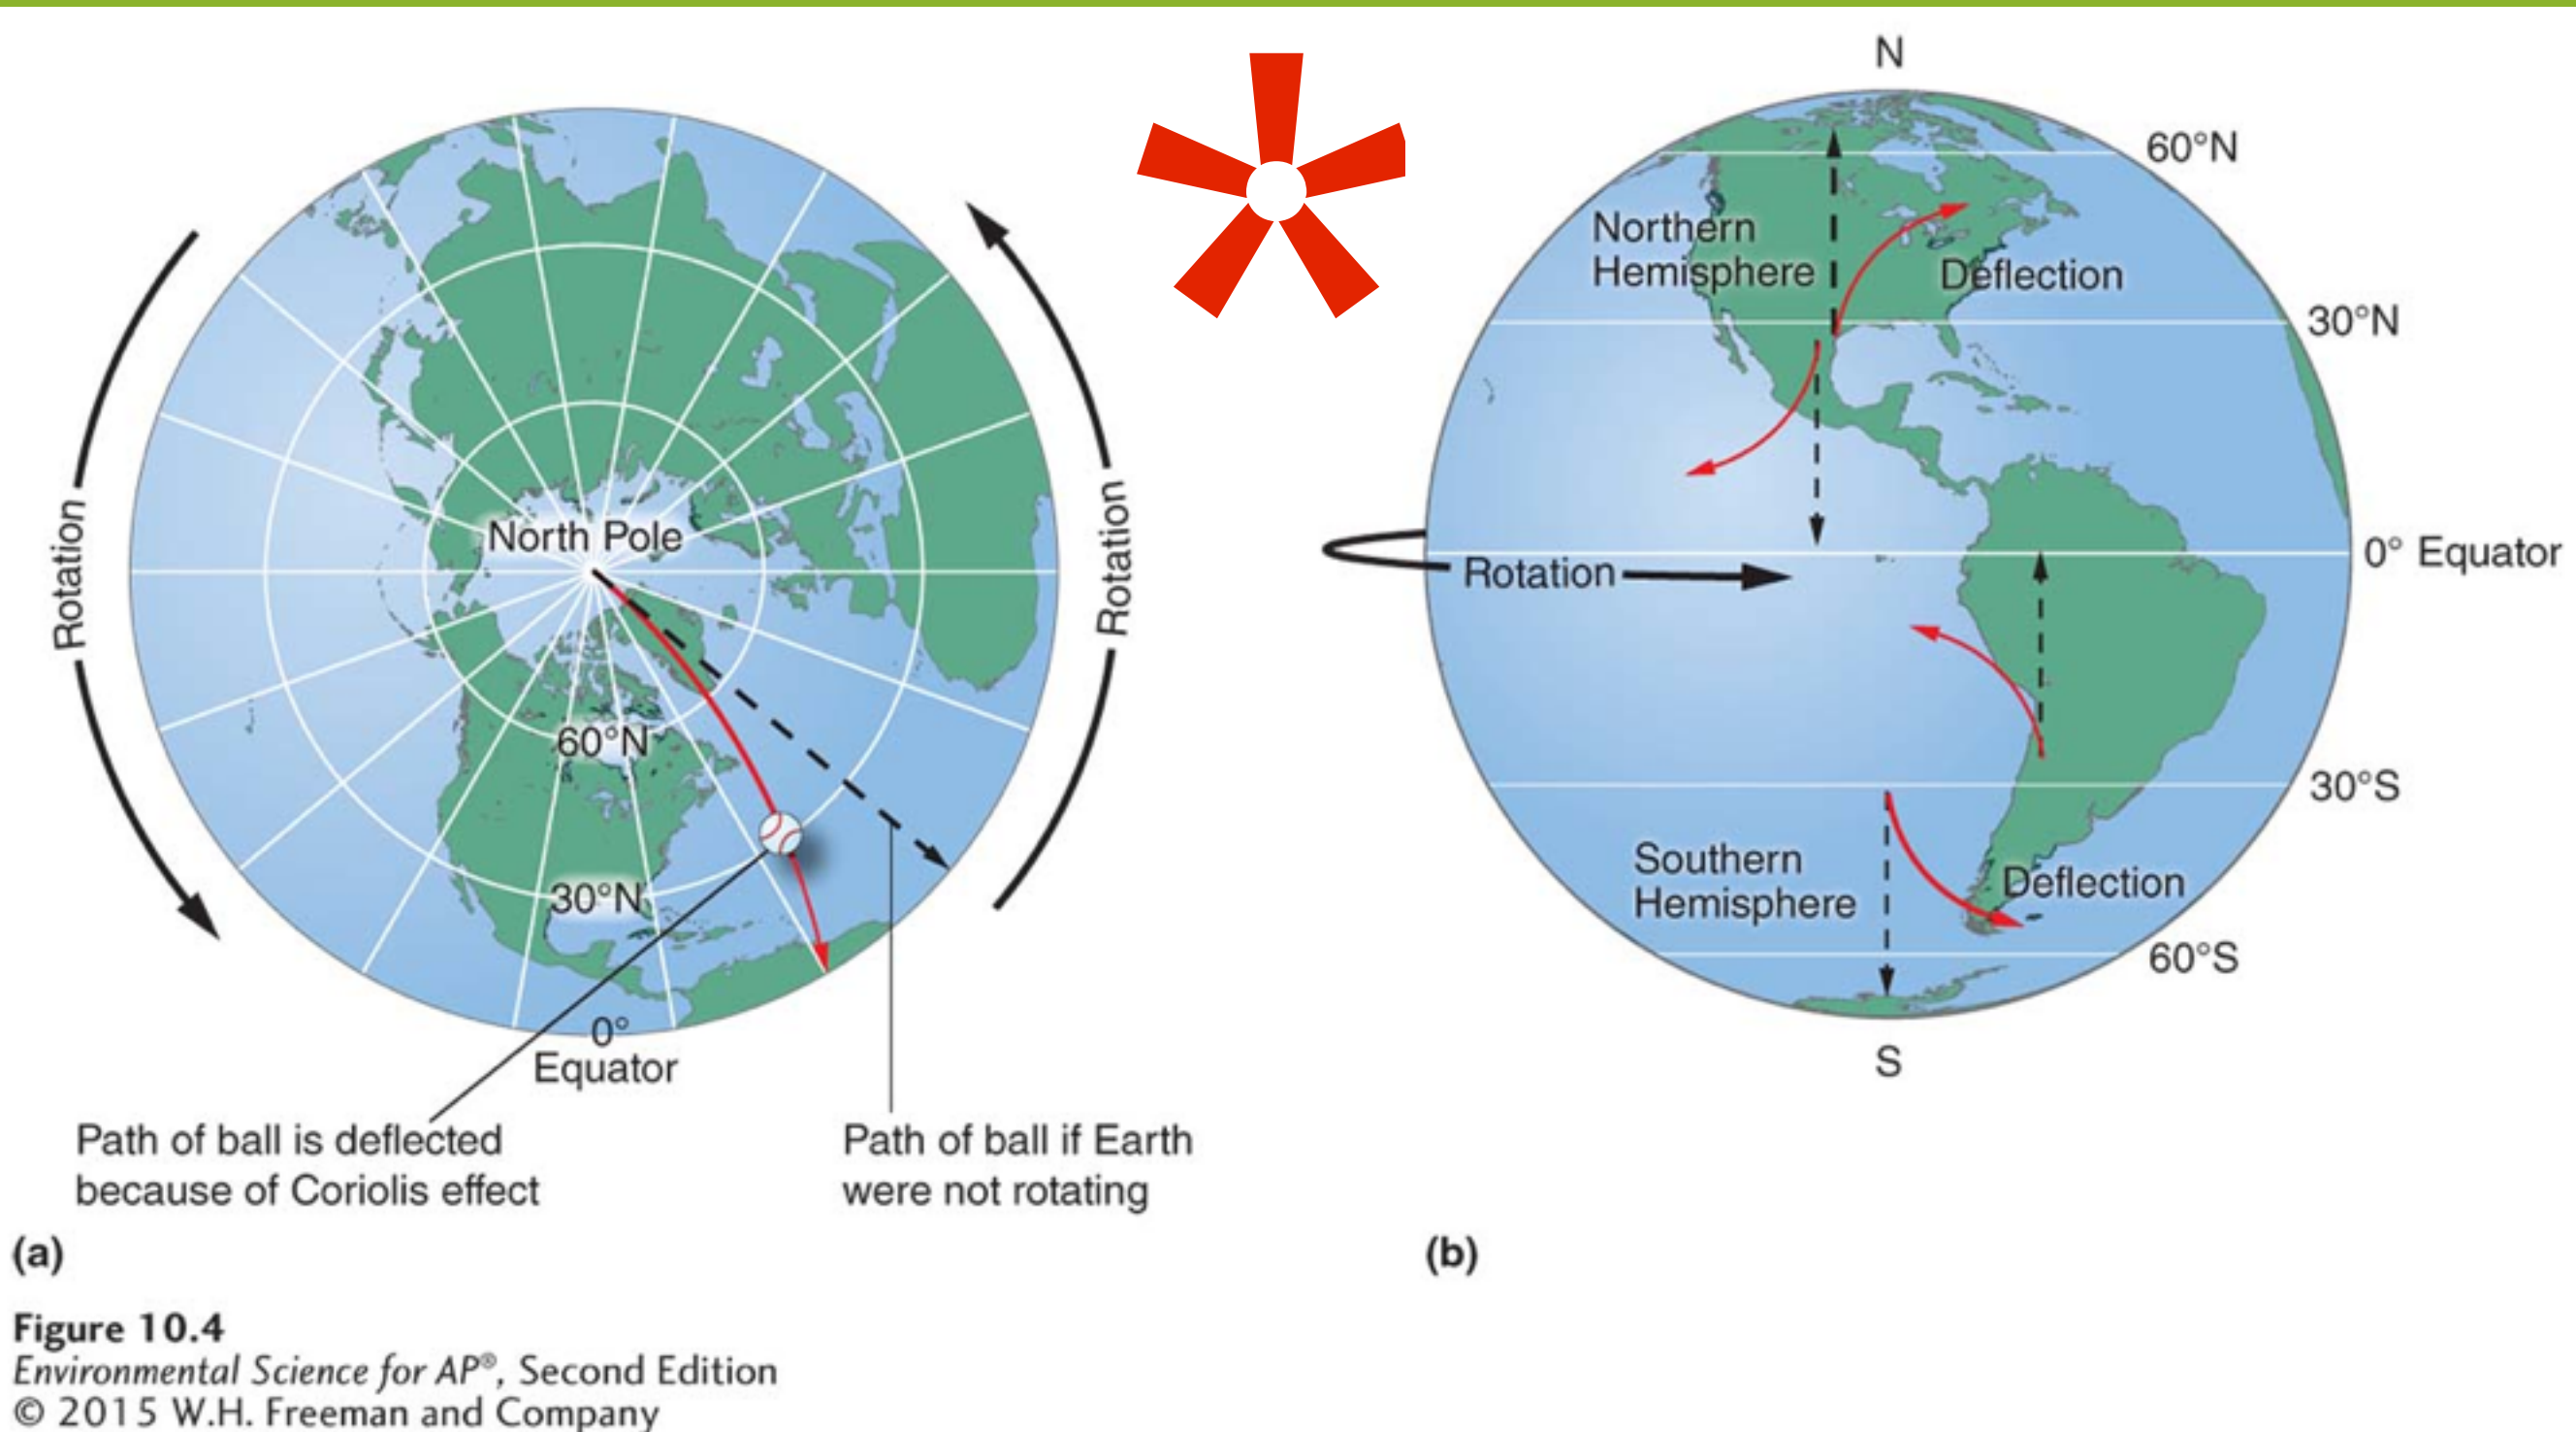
Rotation

North Pole

Rotation

60°N

30°N

0°
Equator

Path of ball is deflected because of Coriolis effect

Path of ball if Earth were not rotating

(a)

N

60°N

Northern Hemisphere

Deflection

30°N

0° Equator

Rotation

30°S

Southern Hemisphere

Deflection

60°S

S

(b)

Figure 10.4
*Environmental Science for AP®*, Second Edition
© 2015 W.H. Freeman and Company